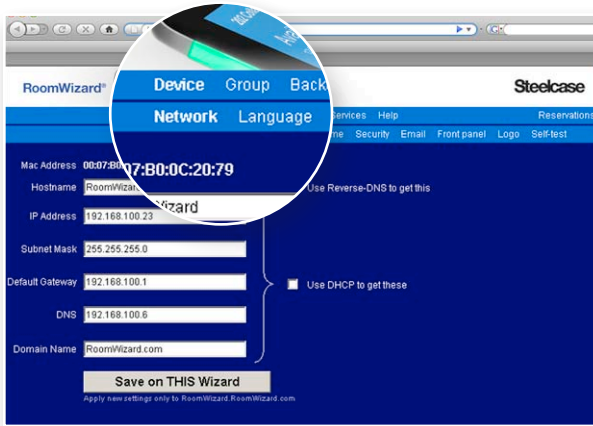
RoomWizard®

Device Group Back

Network Language

Services Help

Reservations

me Security Email Front panel Logo Self-test

Steelcase

Mac Address 00:07:B0:0C:20:79

Hostname RoomWizard

Use Reverse-DNS to get this

IP Address 192.168.100.23

Subnet Mask 255.255.255.0

Default Gateway 192.168.100.1

Use DHCP to get these

DNS 192.168.100.6

Domain Name RoomWizard.com

Save on THIS Wizard

Apply new settings only to RoomWizard.RoomWizard.com